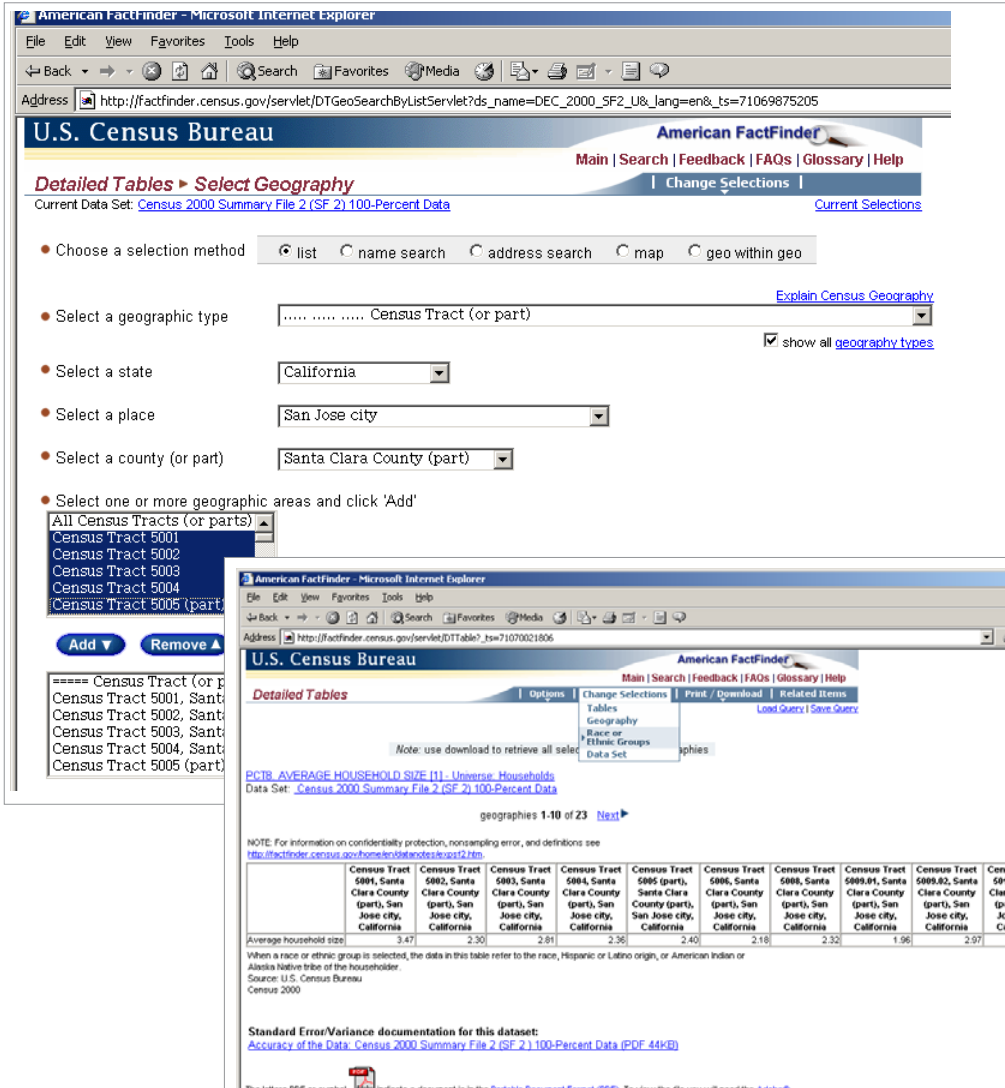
American FactFinder - Microsoft Internet Explorer

File Edit View Favorites Tools Help

Back Search Favorites Media

Address http://factfinder.census.gov/servlet/DTGeoSearchByListServlet?ds_name=DEC_2000_SF2_U&_lang=en&_ts=71069875205

U.S. Census Bureau

American FactFinder

Main | Search | Feedback | FAQs | Glossary | Help

Detailed Tables ▸ Select Geography

| Change Selections |

Current Data Set: Census 2000 Summary File 2 (SF 2) 100-Percent Data

Current Selections

Choose a selection method list name search address search map geo within geo

Explain Census Geography

Select a geographic type ..... ..... ..... Census Tract (or part)

show all geography types

Select a state California

Select a place San Jose city

Select a county (or part) Santa Clara County (part)

Select one or more geographic areas and click 'Add'

All Census Tracts (or parts)
Census Tract 5001
Census Tract 5002
Census Tract 5003
Census Tract 5004
Census Tract 5005 (part)

Add ▼ Remove ▲

===== Census Tract (or p
Census Tract 5001, Santa
Census Tract 5002, Santa
Census Tract 5003, Santa
Census Tract 5004, Santa
Census Tract 5005 (part)

American FactFinder - Microsoft Internet Explorer

File Edit View Favorites Tools Help

Back Search Favorites Media

Address http://factfinder.census.gov/servlet/DTTable?_ts=71070021806

U.S. Census Bureau

American FactFinder

Main | Search | Feedback | FAQs | Glossary | Help

Detailed Tables

Options | Change Selections | Print / Download | Related Items

Tables
Geography
Race or Ethnic Groups
Data Set

Load Query | Save Query

Note: use download to retrieve all selec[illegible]aphies

PCT8. AVERAGE HOUSEHOLD SIZE [1] - Universe: Households
Data Set: Census 2000 Summary File 2 (SF 2) 100-Percent Data

geographies 1-10 of 23 Next

NOTE: For information on confidentiality protection, nonsampling error, and definitions see http://factfinder.census.gov/home/en/datanotes/expsf2.htm.

| | Census Tract 5001, Santa Clara County (part), San Jose city, California | Census Tract 5002, Santa Clara County (part), San Jose city, California | Census Tract 5003, Santa Clara County (part), San Jose city, California | Census Tract 5004, Santa Clara County (part), San Jose city, California | Census Tract 5005 (part), Santa Clara County (part), San Jose city, California | Census Tract 5006, Santa Clara County (part), San Jose city, California | Census Tract 5008, Santa Clara County (part), San Jose city, California | Census Tract 5009.01, Santa Clara County (part), San Jose city, California | Census Tract 5009.02, Santa Clara County (part), San Jose city, California | Cen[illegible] |
|---|---|---|---|---|---|---|---|---|---|---|
| Average household size | 3.47 | 2.30 | 2.81 | 2.36 | 2.40 | 2.18 | 2.32 | 1.96 | 2.97 | |

When a race or ethnic group is selected, the data in this table refer to the race, Hispanic or Latino origin, or American Indian or Alaska Native tribe of the householder.
Source: U.S. Census Bureau
Census 2000

Standard Error/Variance documentation for this dataset:
Accuracy of the Data: Census 2000 Summary File 2 (SF 2) 100-Percent Data (PDF 44KB)

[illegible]